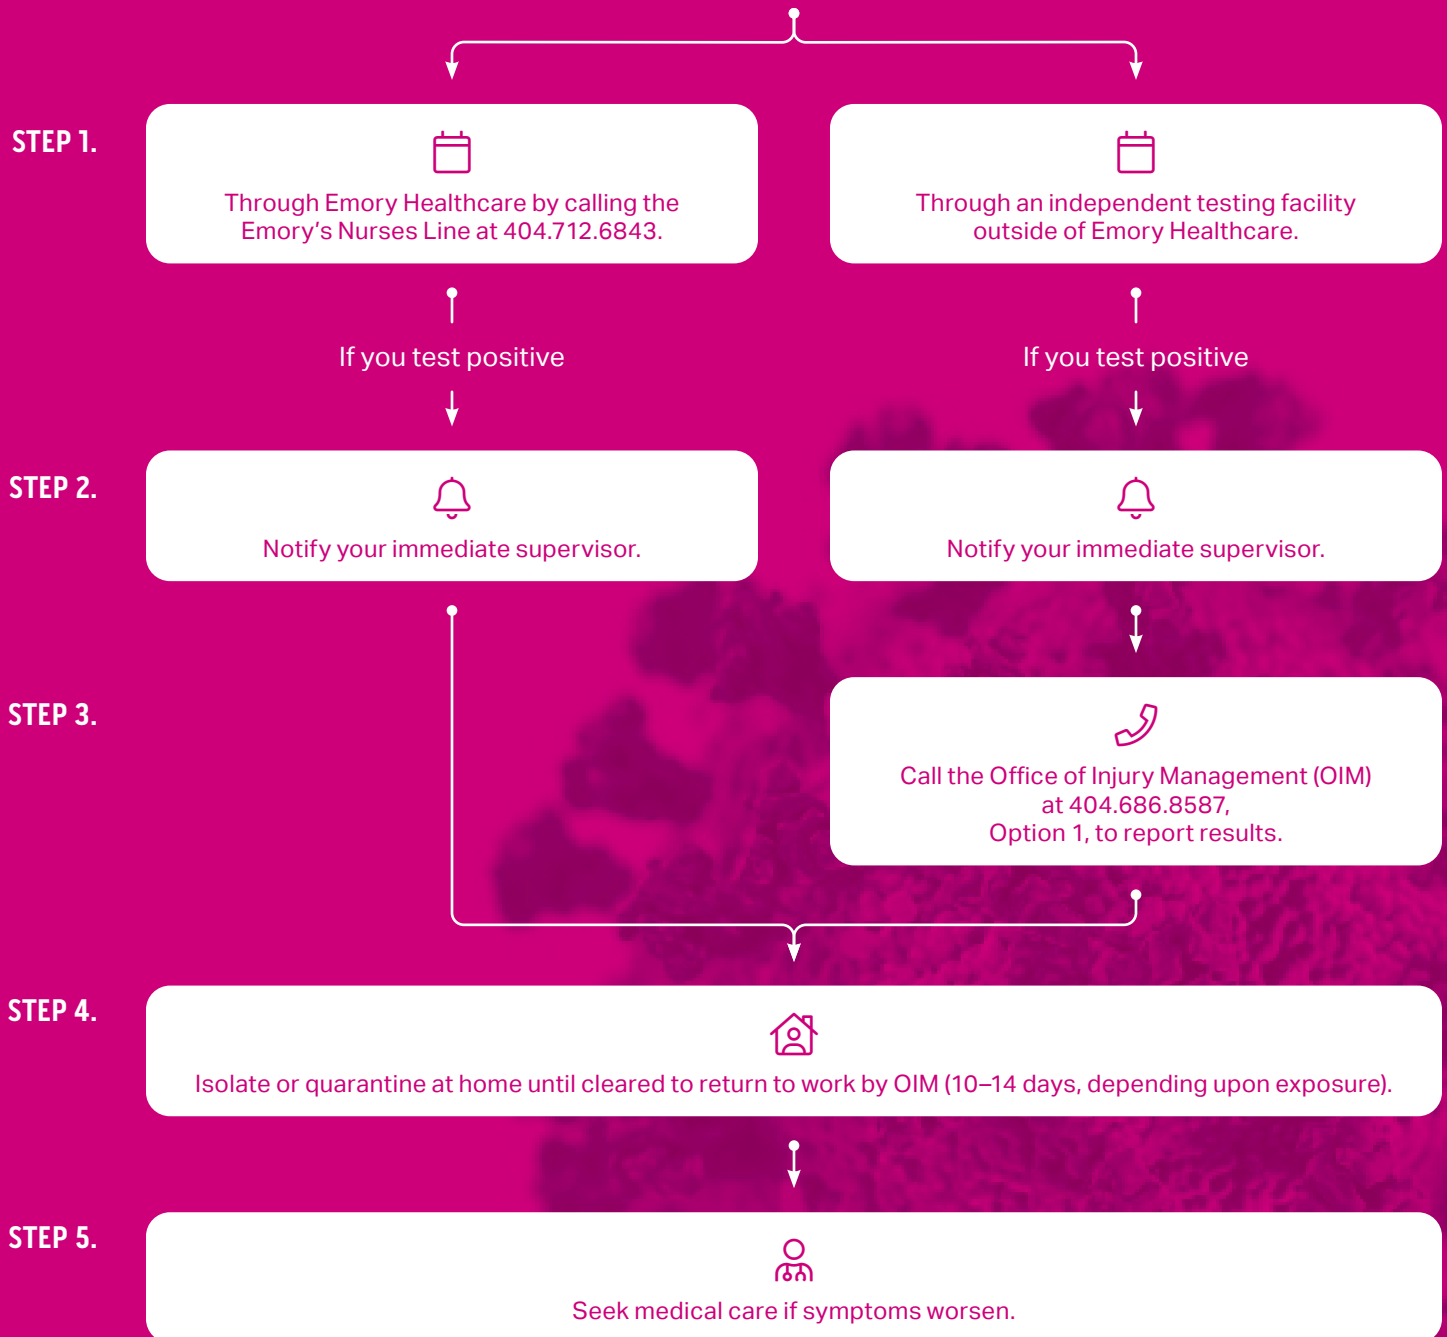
STEP 1.

Through Emory Healthcare by calling the Emory's Nurses Line at 404.712.6843.

Through an independent testing facility outside of Emory Healthcare.

If you test positive

If you test positive

STEP 2.

Notify your immediate supervisor.

Notify your immediate supervisor.

STEP 3.

Call the Office of Injury Management (OIM) at 404.686.8587, Option 1, to report results.

STEP 4.

Isolate or quarantine at home until cleared to return to work by OIM (10–14 days, depending upon exposure).

STEP 5.

Seek medical care if symptoms worsen.